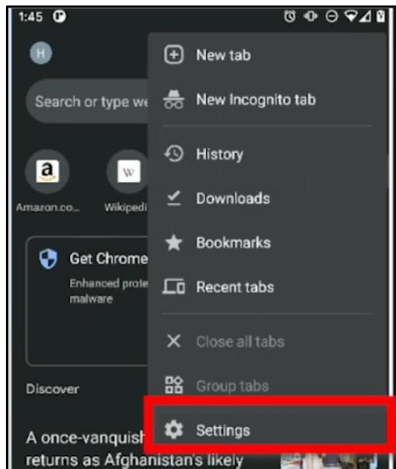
1:45

H

Search or type we

a
Amazon.co...

W
Wikipedi

Get Chrome
Enhanced prote
malware

Discover

A once-vanquish
returns as Afghanistan's likely

New tab
New Incognito tab
History
Downloads
Bookmarks
Recent tabs
Close all tabs
Group tabs
Settings